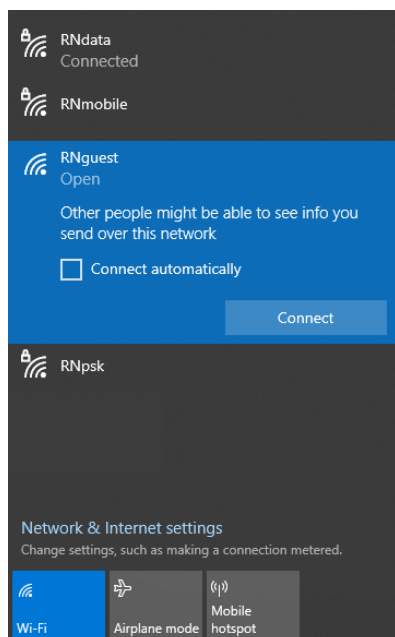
RNdata
Connected

RNmobile

RNguest
Open

Other people might be able to see info you send over this network

Connect automatically

Connect

RNpsk

Network & Internet settings
Change settings, such as making a connection metered.

Wi-Fi

Airplane mode

Mobile hotspot